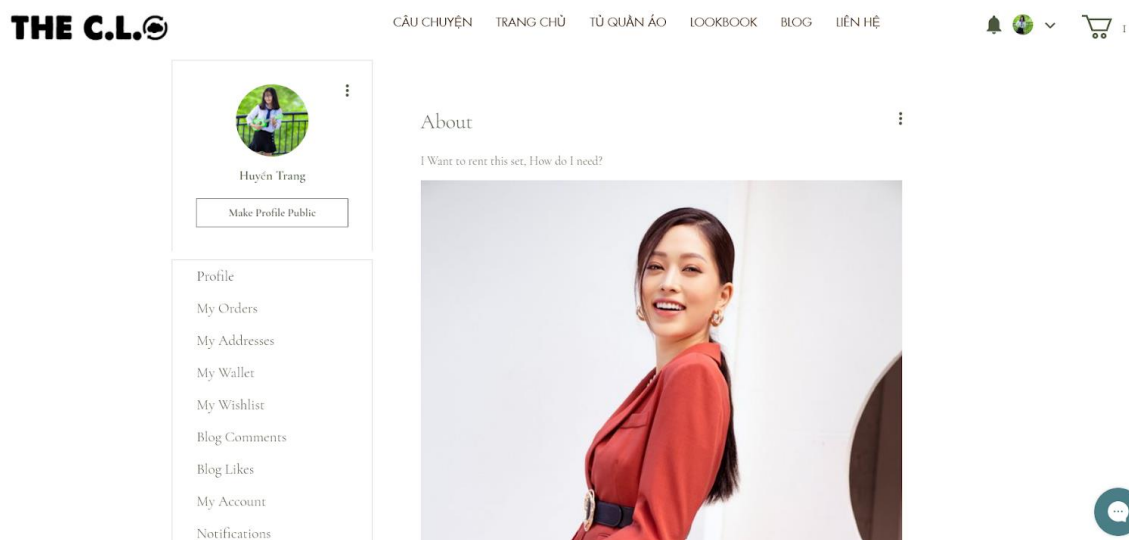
THE C.L.O

CÂU CHUYỆN TRANG CHỦ TỦ QUẦN ÁO LOOKBOOK BLOG LIÊN HỆ

1

Huyền Trang

Make Profile Public

Profile
My Orders
My Addresses
My Wallet
My Wishlist
Blog Comments
Blog Likes
My Account
Notifications

About

I Want to rent this set, How do I need?